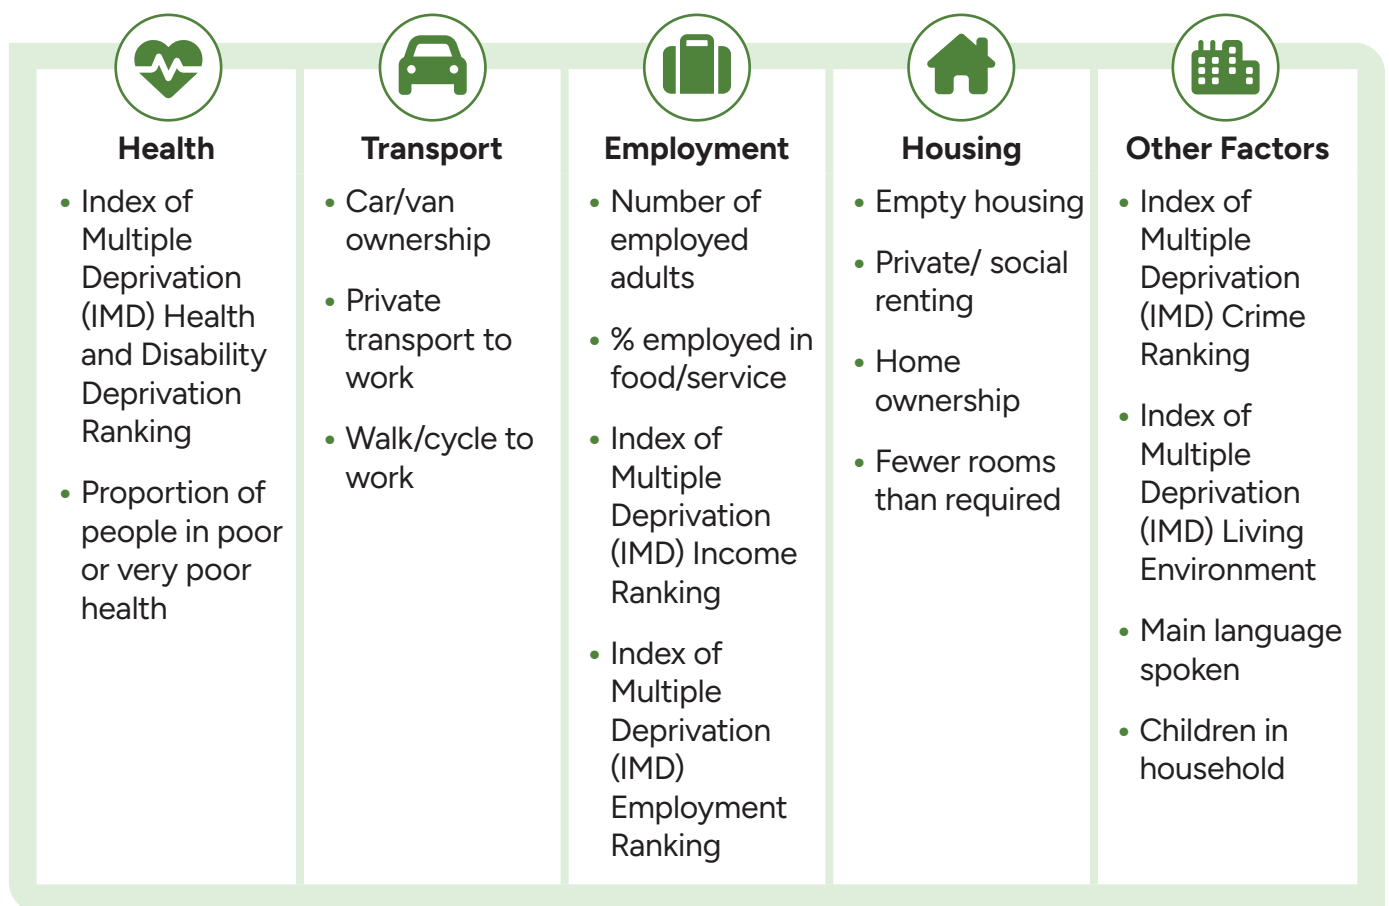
Health

- Index of Multiple Deprivation (IMD) Health and Disability Deprivation Ranking
- Proportion of people in poor or very poor health

Transport

- Car/van ownership
- Private transport to work
- Walk/cycle to work

Employment

- Number of employed adults
- % employed in food/service
- Index of Multiple Deprivation (IMD) Income Ranking
- Index of Multiple Deprivation (IMD) Employment Ranking

Housing

- Empty housing
- Private/ social renting
- Home ownership
- Fewer rooms than required

Other Factors

- Index of Multiple Deprivation (IMD) Crime Ranking
- Index of Multiple Deprivation (IMD) Living Environment
- Main language spoken
- Children in household